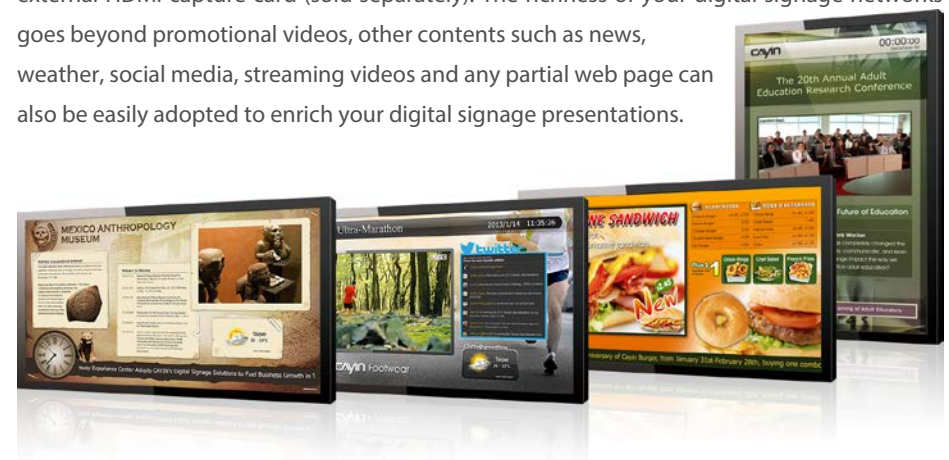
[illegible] goes beyond promotional videos, other contents such as news, weather, social media, streaming videos and any partial web page can also be easily adopted to enrich your digital signage presentations.

CAYIN
00:00:00
The 20th Annual Adult Education Research Conference
Future of Education

MEXICO ANTHROPOLOGY MUSEUM
Taipei

Ultra-Marathon
2013/1/14 11:35:26
twitter
CAYIN Footwear
Taipei

NE SANDWICH
New